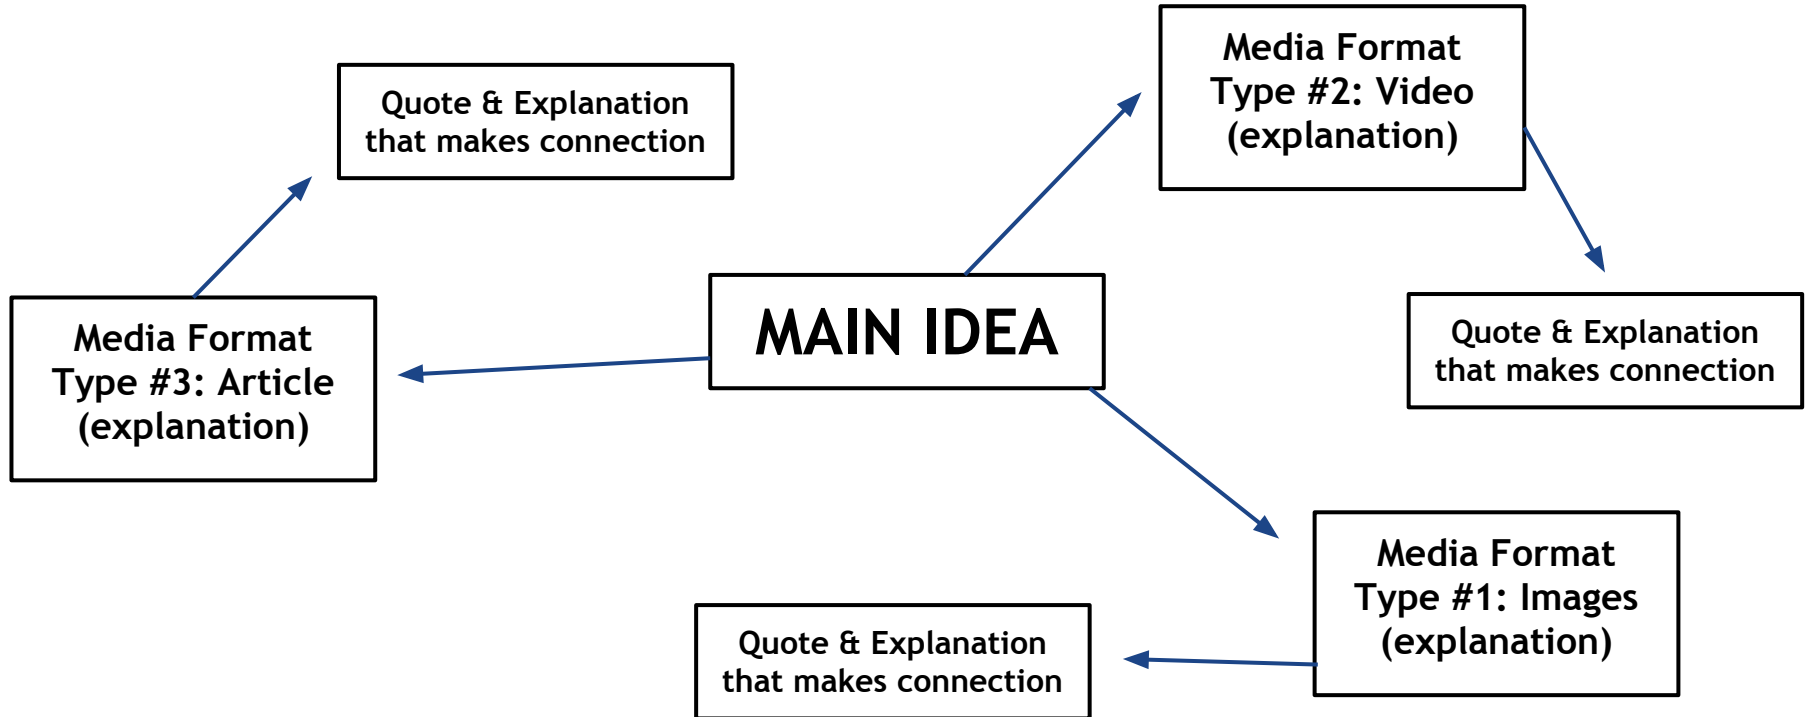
Quote & Explanation that makes connection

Media Format Type #2: Video (explanation)

Media Format Type #3: Article (explanation)

MAIN IDEA

Quote & Explanation that makes connection

Media Format Type #1: Images (explanation)

Quote & Explanation that makes connection